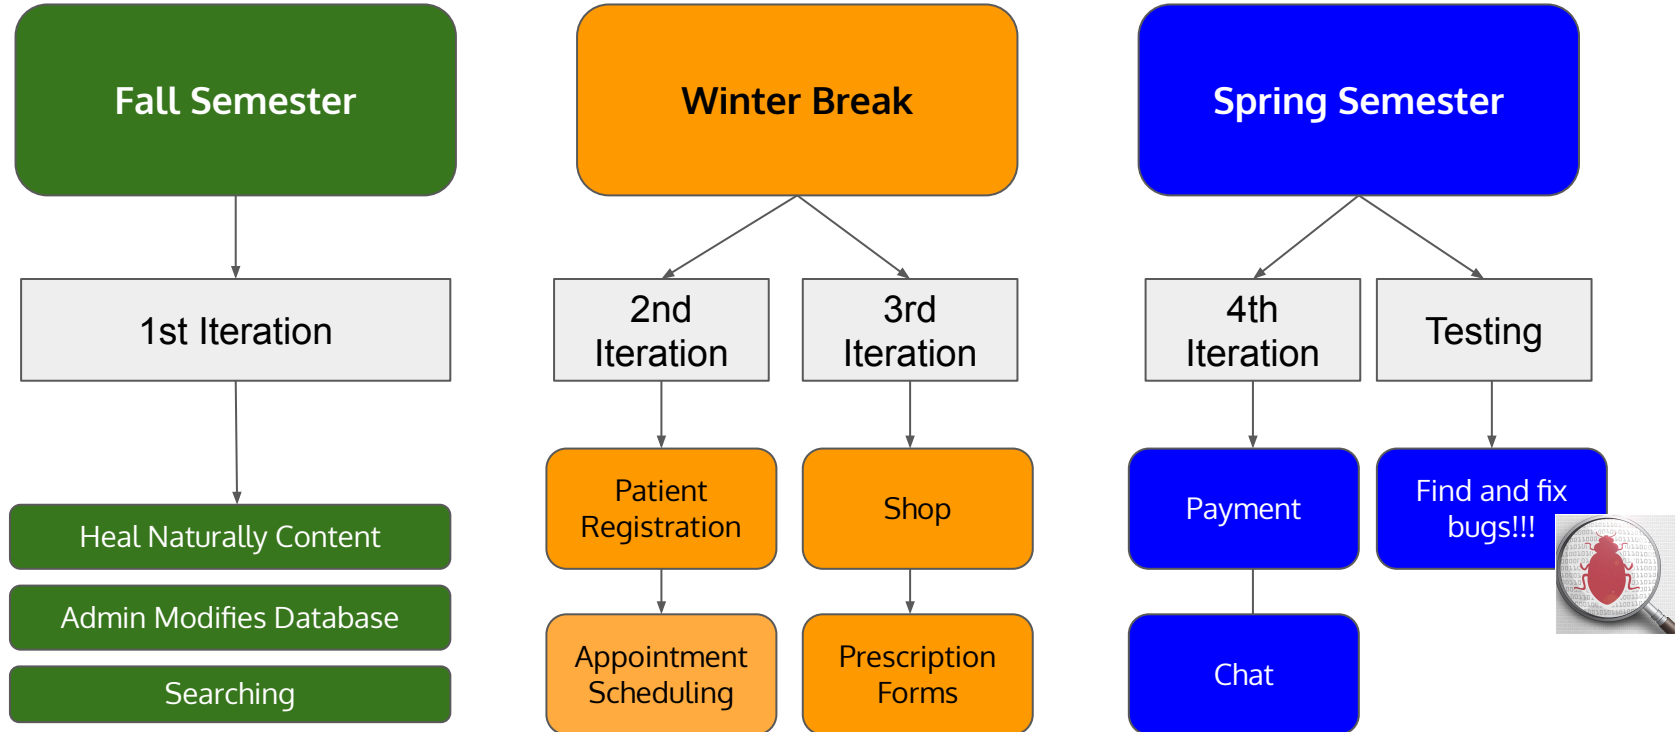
Fall Semester

Winter Break

Spring Semester

1st Iteration

2nd Iteration

3rd Iteration

4th Iteration

Testing

Heal Naturally Content

Admin Modifies Database

Searching

Patient Registration

Appointment Scheduling

Shop

Prescription Forms

Payment

Chat

Find and fix bugs!!!